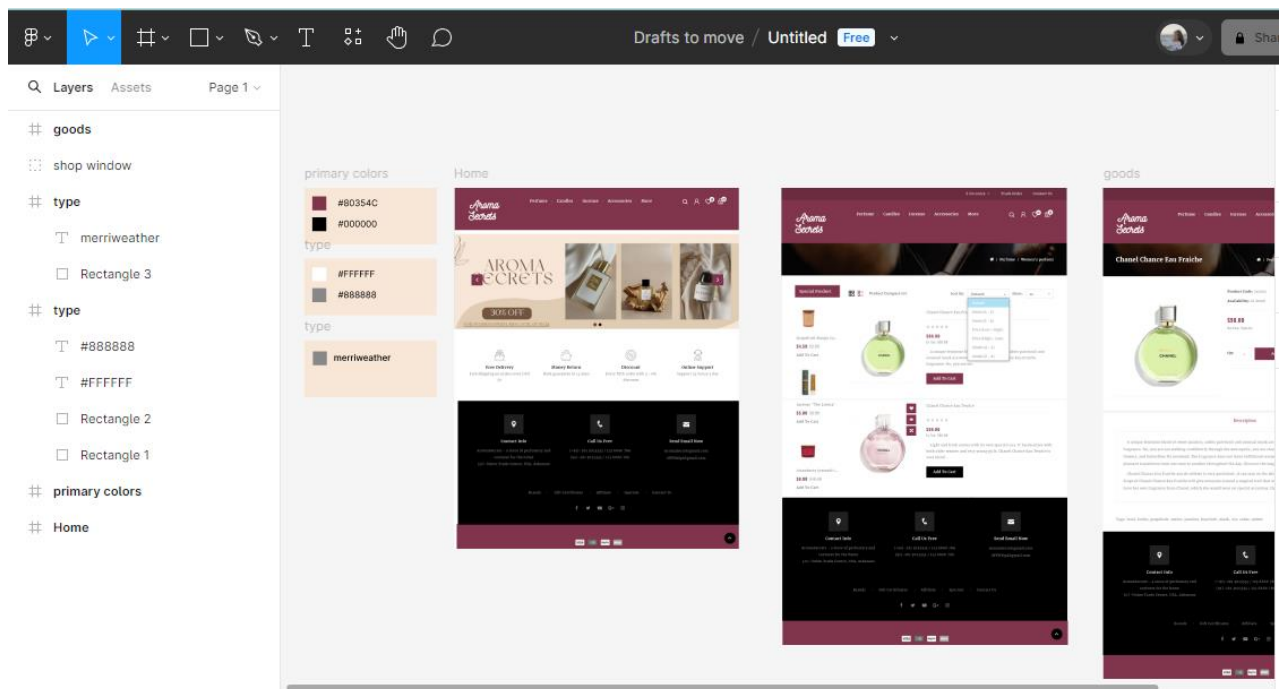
Drafts to move / Untitled Free

Sha

Layers Assets Page 1

goods
shop window
type
merriweather
Rectangle 3
type
#888888
#FFFFFF
Rectangle 2
Rectangle 1
primary colors
Home

primary colors
#80354C
#000000
type
#FFFFFF
#888888
type
merriweather

Home

Aroma Secrets

AROMA SECRETS

30% OFF

goods

Aroma Secrets

Special Product

Add To Cart

Add To Cart

Chanel Chance Eau Fraiche

Description

Contact Info

Call Us Free

Send Email Now

Aroma Secrets

Chanel Chance Eau Fraiche

Add To Cart

Contact Info

Call Us Free

Send Email Now

Contact Info

Call Us Free